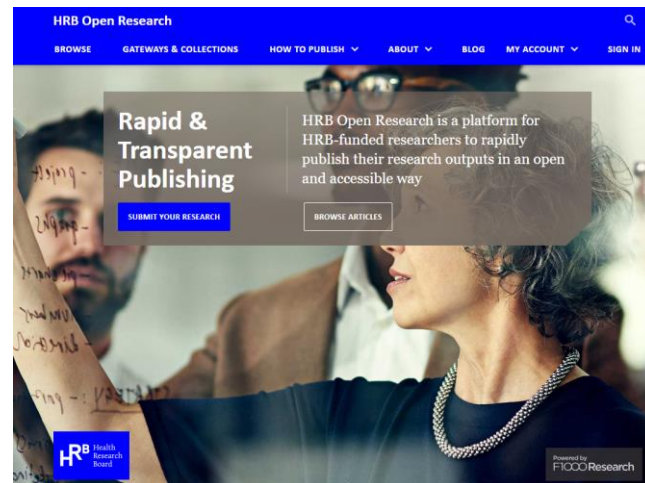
HRB Open Research

BROWSE GATEWAYS & COLLECTIONS HOW TO PUBLISH ABOUT BLOG MY ACCOUNT SIGN IN

Rapid & Transparent Publishing

HRB Open Research is a platform for HRB-funded researchers to rapidly publish their research outputs in an open and accessible way

SUBMIT YOUR RESEARCH

BROWSE ARTICLES

HRB Health Research Board

Powered by F1000Research